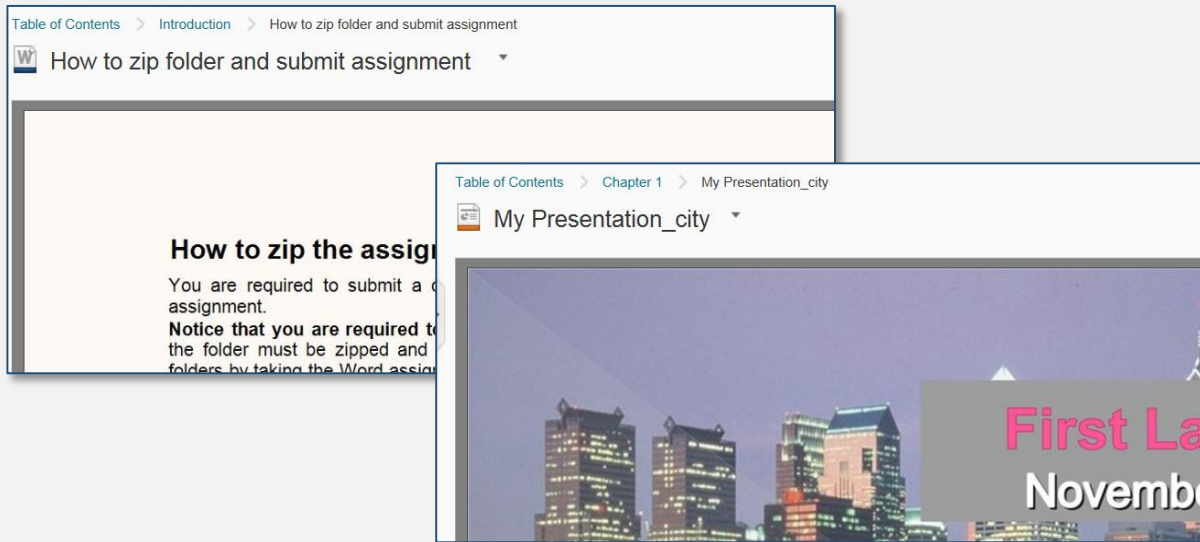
Table of Contents > Introduction > How to zip folder and submit assignment

How to zip folder and submit assignment

How to zip the assig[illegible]

You are required to submit a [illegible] assignment.
**Notice that you are required t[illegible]** the folder must be zipped and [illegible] folders by taking the Word assig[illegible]

Table of Contents > Chapter 1 > My Presentation_city

My Presentation_city

First La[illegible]
Novemb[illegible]